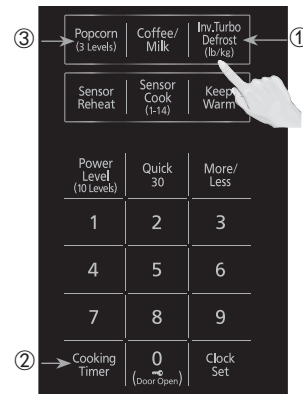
③ Popcorn (3 Levels) | Coffee/ Milk | Inv.Turbo Defrost (lb/kg) ①

Sensor Reheat | Sensor Cook (1-14) | Keep Warm

Power Level (10 Levels) | Quick 30 | More/ Less

1 2 3

4 5 6

7 8 9

② Cooking Timer | 0 (Door Open) | Clock Set